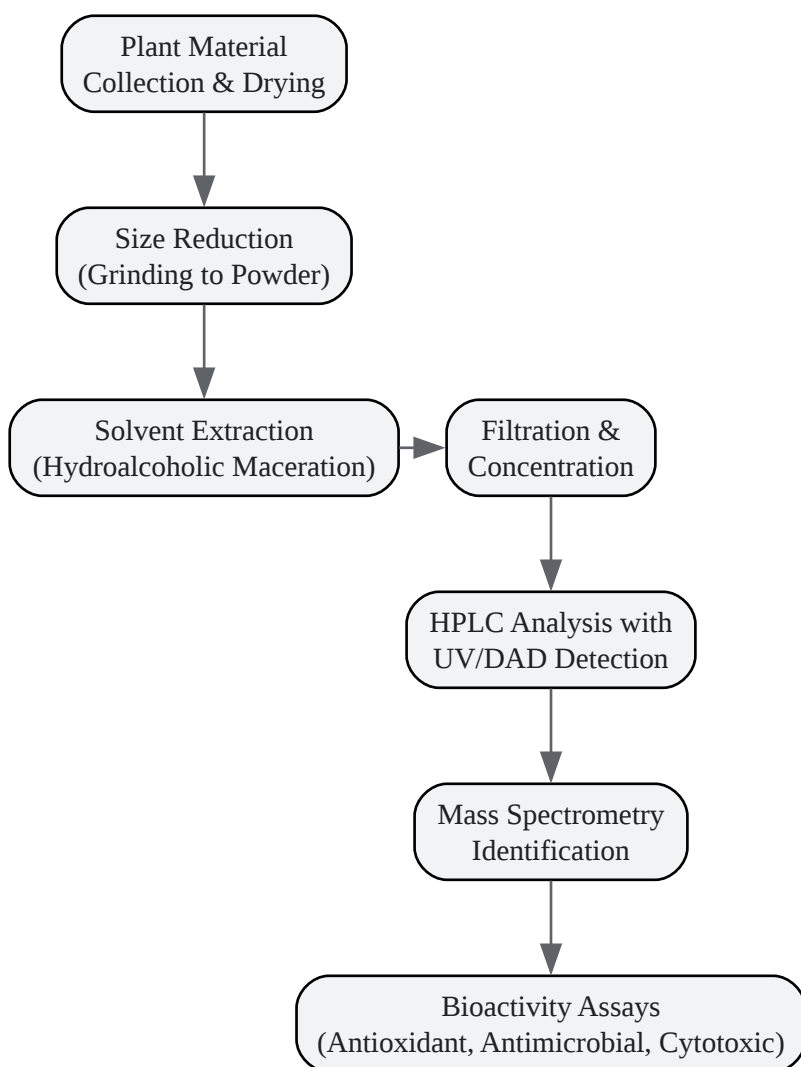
Plant Material
Collection & Drying

Size Reduction
(Grinding to Powder)

Solvent Extraction
(Hydroalcoholic Maceration)

Filtration &
Concentration

HPLC Analysis with
UV/DAD Detection

Mass Spectrometry
Identification

Bioactivity Assays
(Antioxidant, Antimicrobial, Cytotoxic)